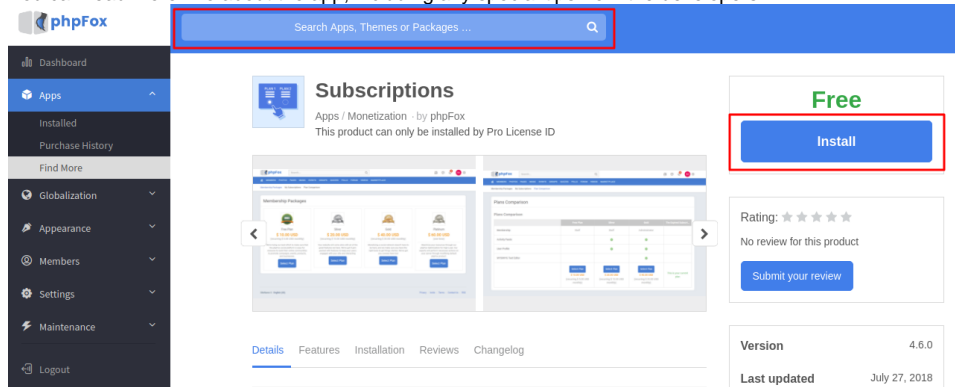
phpFox

Search Apps, Themes or Packages ...

Dashboard
Apps
Installed
Purchase History
Find More
Globalization
Appearance
Members
Settings
Maintenance
Logout

Subscriptions
Apps / Monetization · by phpFox
This product can only be installed by Pro License ID

Free
Install

Rating:
No review for this product
Submit your review

Details Features Installation Reviews Changelog

Version 4.6.0
Last updated July 27, 2018